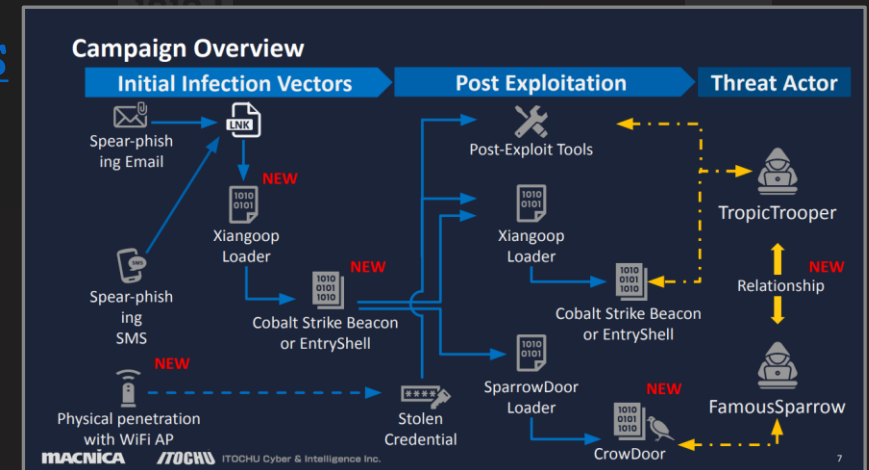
Campaign Overview

Initial Infection Vectors

Post Exploitation

Threat Actor

Spear-phishing Email

LNK

NEW

1010 0101

Xiangoop Loader

NEW

1010 0101 1010

Spear-phishing SMS

SMS

Cobalt Strike Beacon or EntryShell

NEW

Physical penetration with WiFi AP

Stolen Credential

Post-Exploit Tools

1010 0101

Xiangoop Loader

1010 0101 1010

Cobalt Strike Beacon or EntryShell

1010 0101

SparrowDoor Loader

NEW

1010 0101 1010

CrowDoor

TropicTrooper

NEW

Relationship

FamousSparrow

MACNICA

ITOCHU ITOCHU Cyber & Intelligence Inc.

7